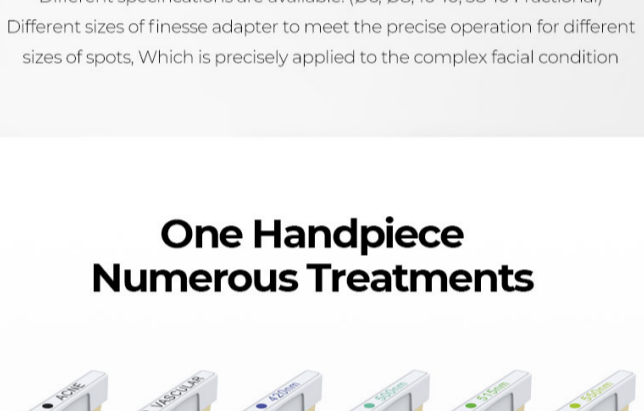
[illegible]
Different sizes of finesse adapter to meet the precise operation for different sizes of spots, Which is precisely applied to the complex facial condition

One Handpiece
Numerous Treatments

ACNE
VASCULAR
420nm
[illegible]
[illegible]
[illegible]